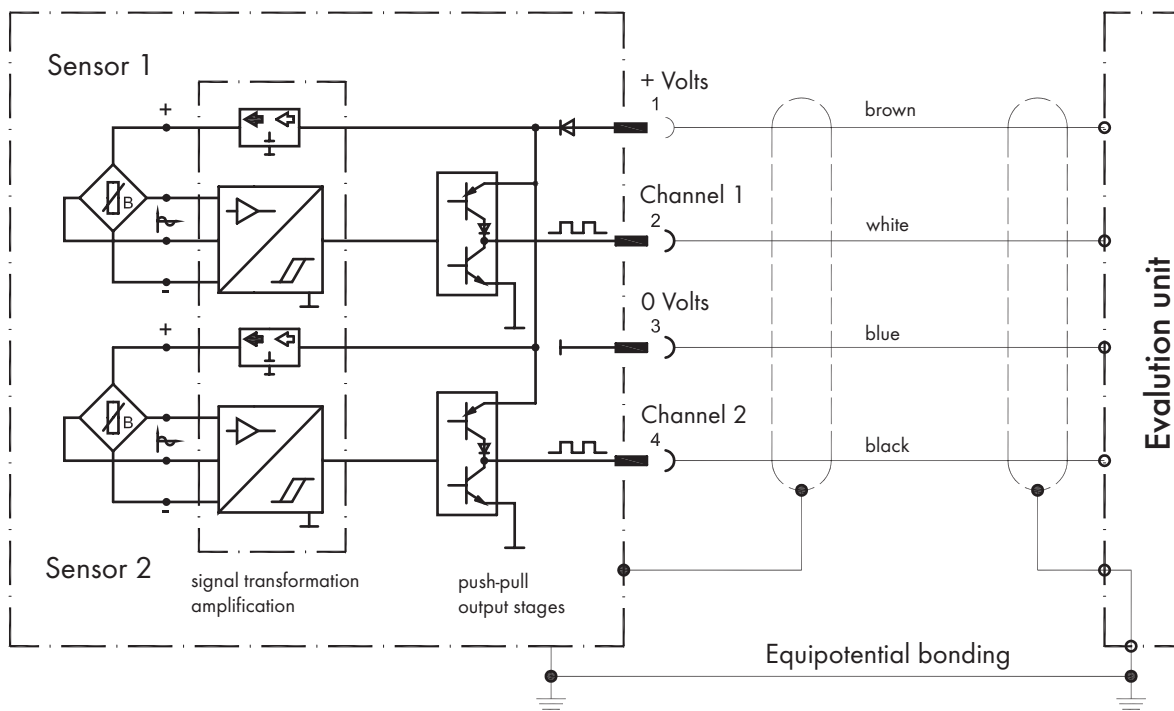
Sensor 1

+

B

-

+

B

-

Sensor 2

signal transformation
amplification

push-pull
output stages

+ Volts
1

Channel 1
2

0 Volts
3

Channel 2
4

brown

white

blue

black

Evalution unit

Equipotential bonding